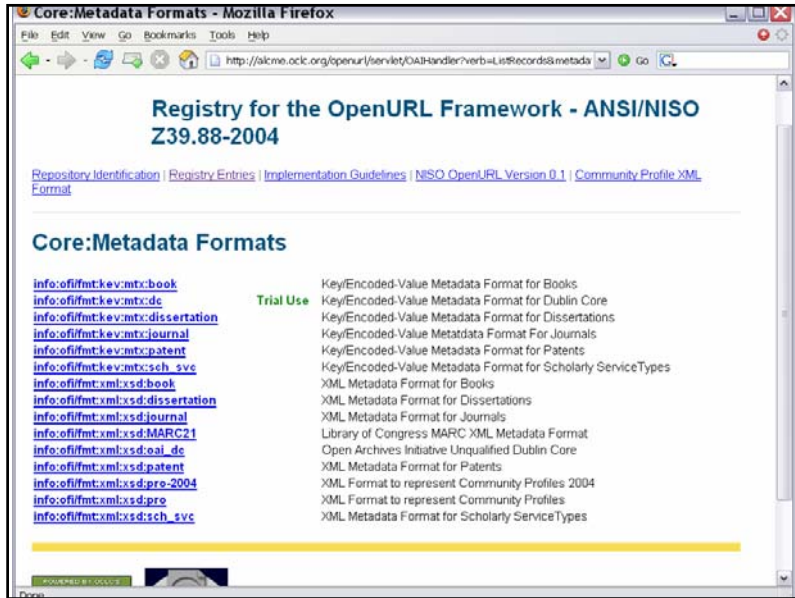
Core:Metadata Formats - Mozilla Firefox

File Edit View Go Bookmarks Tools Help

http://alcme.oclc.org/openurl/servlet/OAIHandler?verb=ListRecords&metada

Go

Registry for the OpenURL Framework - ANSI/NISO Z39.88-2004

Repository Identification | Registry Entries | Implementation Guidelines | NISO OpenURL Version 0.1 | Community Profile XML Format

Core:Metadata Formats

| | | |
|---|---|---|
| info:ofi/fmt:kev:mtx:book | | Key/Encoded-Value Metadata Format for Books |
| info:ofi/fmt:kev:mtx:dc | Trial Use | Key/Encoded-Value Metadata Format for Dublin Core |
| info:ofi/fmt:kev:mtx:dissertation | | Key/Encoded-Value Metadata Format for Dissertations |
| info:ofi/fmt:kev:mtx:journal | | Key/Encoded-Value Metatdata Format For Journals |
| info:ofi/fmt:kev:mtx:patent | | Key/Encoded-Value Metadata Format for Patents |
| info:ofi/fmt:kev:mtx:sch_svc | | Key/Encoded-Value Metadata Format for Scholarly ServiceTypes |
| info:ofi/fmt:xml:xsd:book | | XML Metadata Format for Books |
| info:ofi/fmt:xml:xsd:dissertation | | XML Metadata Format for Dissertations |
| info:ofi/fmt:xml:xsd:journal | | XML Metadata Format for Journals |
| info:ofi/fmt:xml:xsd:MARC21 | | Library of Congress MARC XML Metadata Format |
| info:ofi/fmt:xml:xsd:oai_dc | | Open Archives Initiative Unqualified Dublin Core |
| info:ofi/fmt:xml:xsd:patent | | XML Metadata Format for Patents |
| info:ofi/fmt:xml:xsd:pro-2004 | | XML Format to represent Community Profiles 2004 |
| info:ofi/fmt:xml:xsd:pro | | XML Format to represent Community Profiles |
| info:ofi/fmt:xml:xsd:sch_svc | | XML Metadata Format for Scholarly ServiceTypes |

POWERED BY OCLC

Done